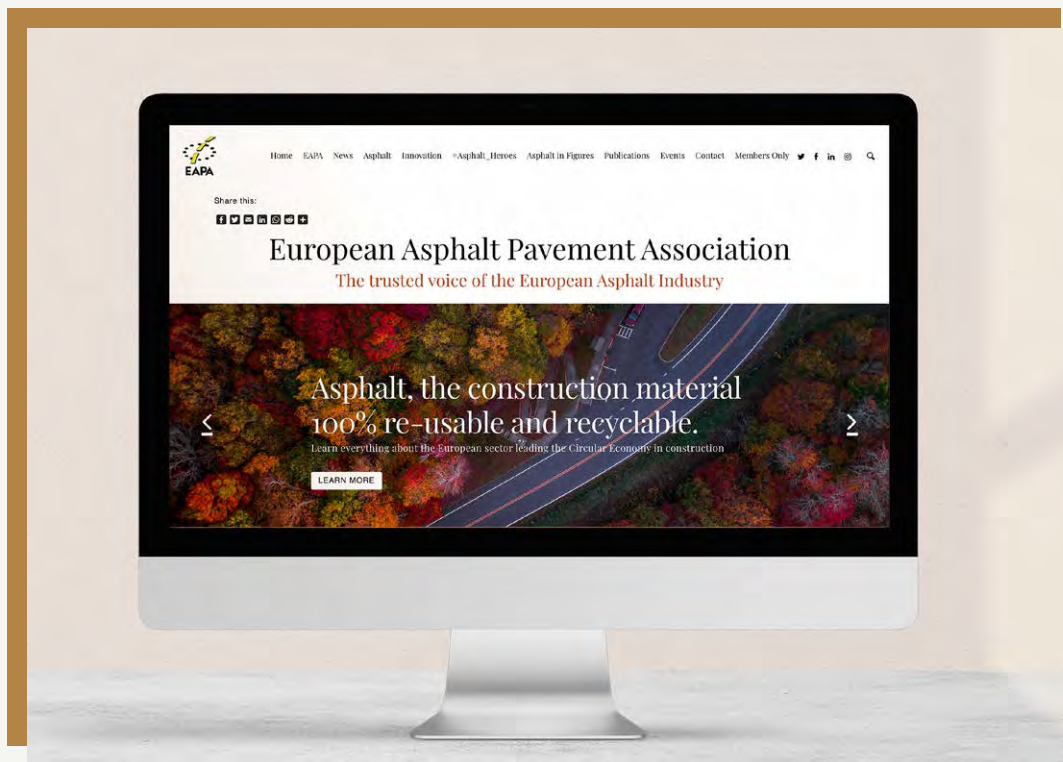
EAPA

Home EAPA News Asphalt Innovation #Asphalt_Heroes Asphalt in Figures Publications Events Contact Members Only

Share this:

European Asphalt Pavement Association

The trusted voice of the European Asphalt Industry

Asphalt, the construction material 100% re-usable and recyclable.

Learn everything about the European sector leading the Circular Economy in construction

LEARN MORE